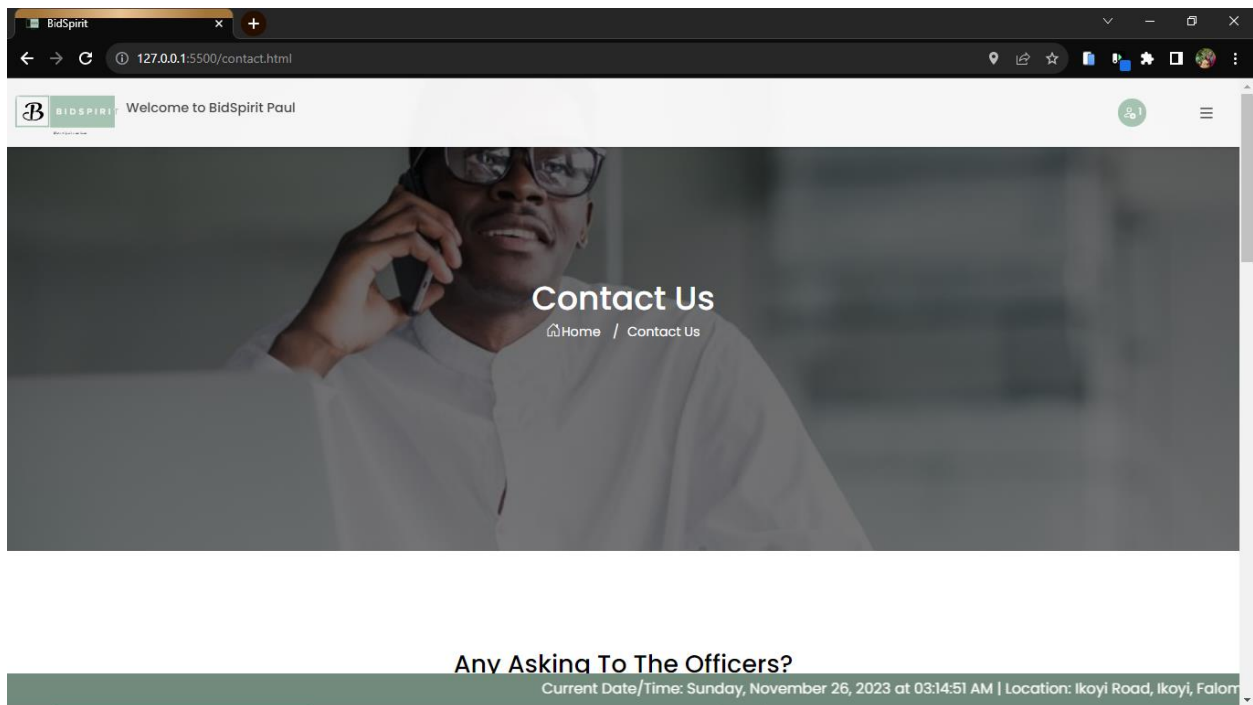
BidSpirit

127.0.0.1:5500/contact.html

B BIDSPIRIT Welcome to BidSpirit Paul

Contact Us

Home / Contact Us

Any Asking To The Officers?

Current Date/Time: Sunday, November 26, 2023 at 03:14:51 AM | Location: Ikoyi Road, Ikoyi, Falom